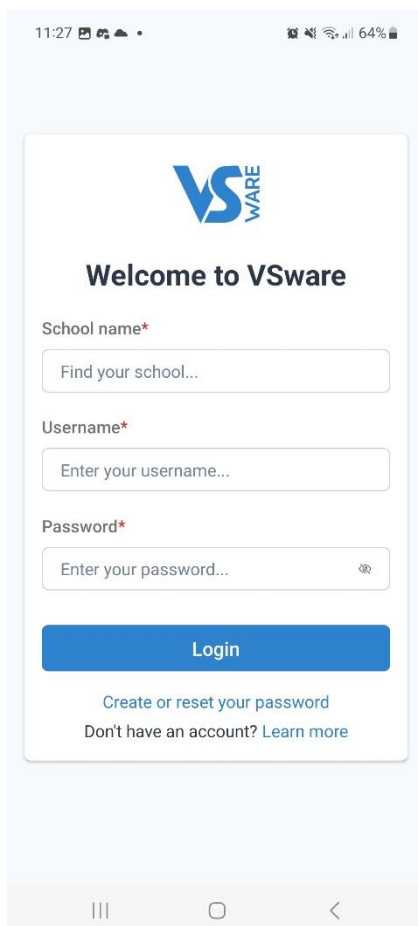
11:27

64%

VS WARE

Welcome to VSware

School name*

Find your school...

Username*

Enter your username...

Password*

Enter your password...

Login

Create or reset your password

Don't have an account? Learn more